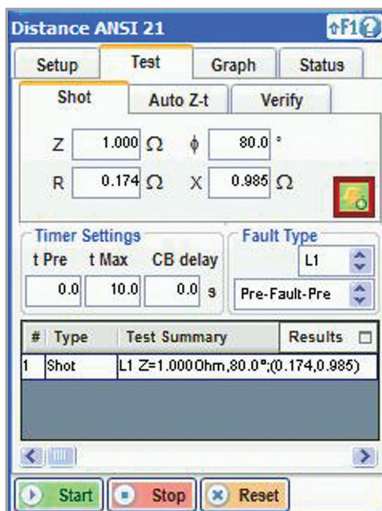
Distance ANSI 21

↑F1

Setup

Test

Graph

Status

Shot

Auto Z-t

Verify

Z 1.000 Ω ϕ 80.0 °

R 0.174 Ω X 0.985 Ω

Timer Settings

t Pre t Max CB delay

0.0 10.0 0.0 s

Fault Type

L1

Pre-Fault-Pre

| # | Type | Test Summary | Results |
|---|---|---|---|
| 1 | Shot | L1 Z=1.000Ohm,80.0°;(0.174,0.985) | |

Start

Stop

Reset